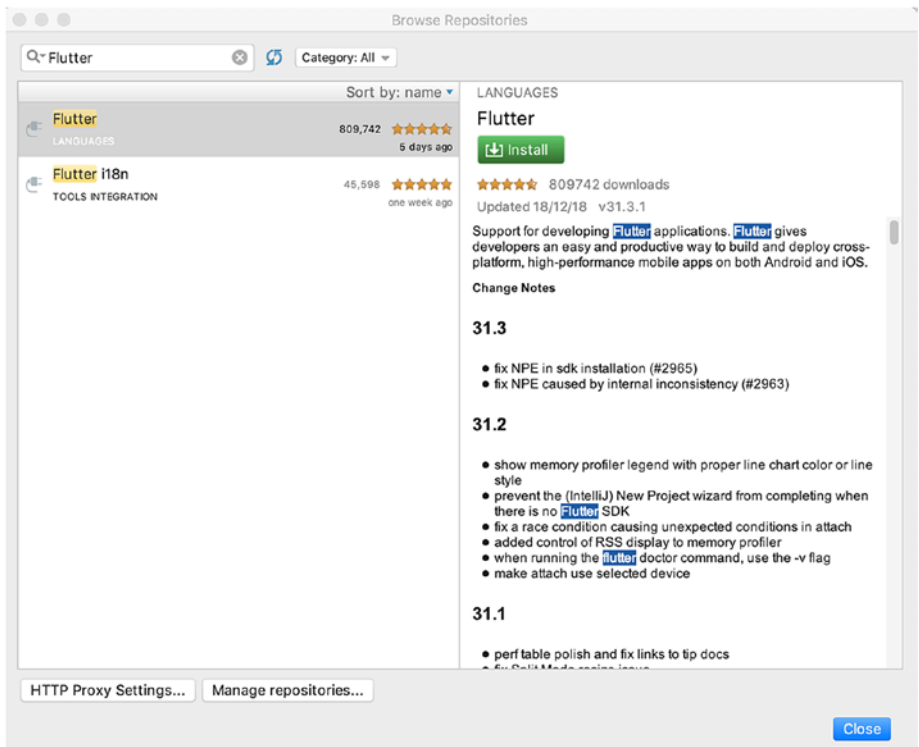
Browse Repositories

Flutter

Category: All

Sort by: name

Flutter
LANGUAGES
809,742
5 days ago

Flutter i18n
TOOLS INTEGRATION
45,598
one week ago

LANGUAGES

Flutter

Install

809742 downloads

Updated 18/12/18 v31.3.1

Support for developing Flutter applications. Flutter gives developers an easy and productive way to build and deploy cross-platform, high-performance mobile apps on both Android and iOS.

Change Notes

31.3

- fix NPE in sdk installation (#2965)
- fix NPE caused by internal inconsistency (#2963)

31.2

- show memory profiler legend with proper line chart color or line style
- prevent the (IntelliJ) New Project wizard from completing when there is no Flutter SDK
- fix a race condition causing unexpected conditions in attach
- added control of RSS display to memory profiler
- when running the flutter doctor command, use the -v flag
- make attach use selected device

31.1

- perf table polish and fix links to tip docs
- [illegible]

HTTP Proxy Settings...

Manage repositories...

Close